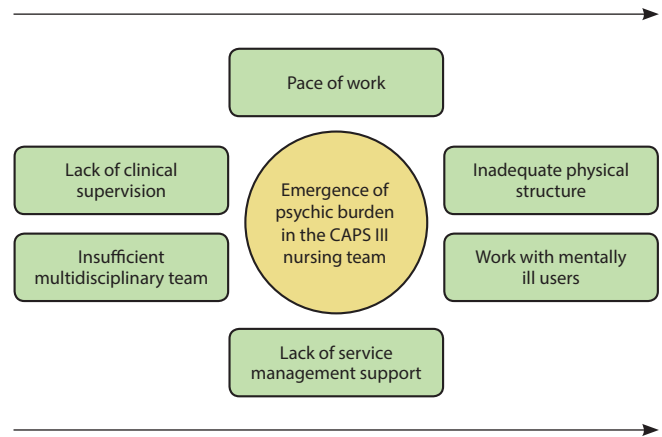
Pace of work

Lack of clinical supervision

Emergence of psychic burden in the CAPS III nursing team

Inadequate physical structure

Insufficient multidisciplinary team

Work with mentally ill users

Lack of service management support